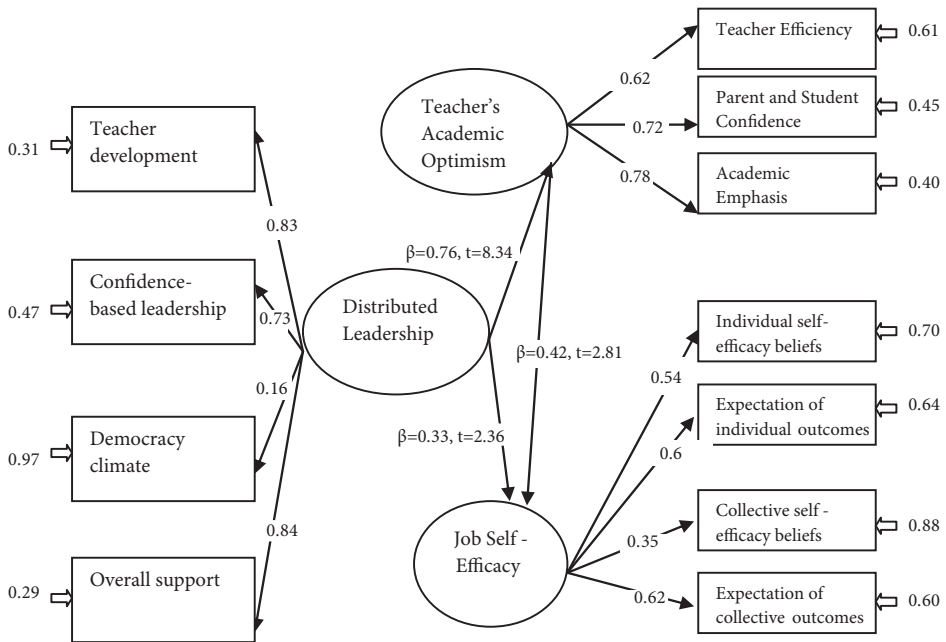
0.31 Teacher development

0.47 Confidence-based leadership

0.97 Democracy climate

0.29 Overall support

0.83

0.73

0.16

0.84

Distributed Leadership

β=0.76, t=8.34

β=0.42, t=2.81

β=0.33, t=2.36

Teacher's Academic Optimism

Job Self - Efficacy

0.62

0.72

0.78

Teacher Efficiency 0.61

Parent and Student Confidence 0.45

Academic Emphasis 0.40

0.54

0.6

0.35

0.62

Individual self-efficacy beliefs 0.70

Expectation of individual outcomes 0.64

Collective self - efficacy beliefs 0.88

Expectation of collective outcomes 0.60